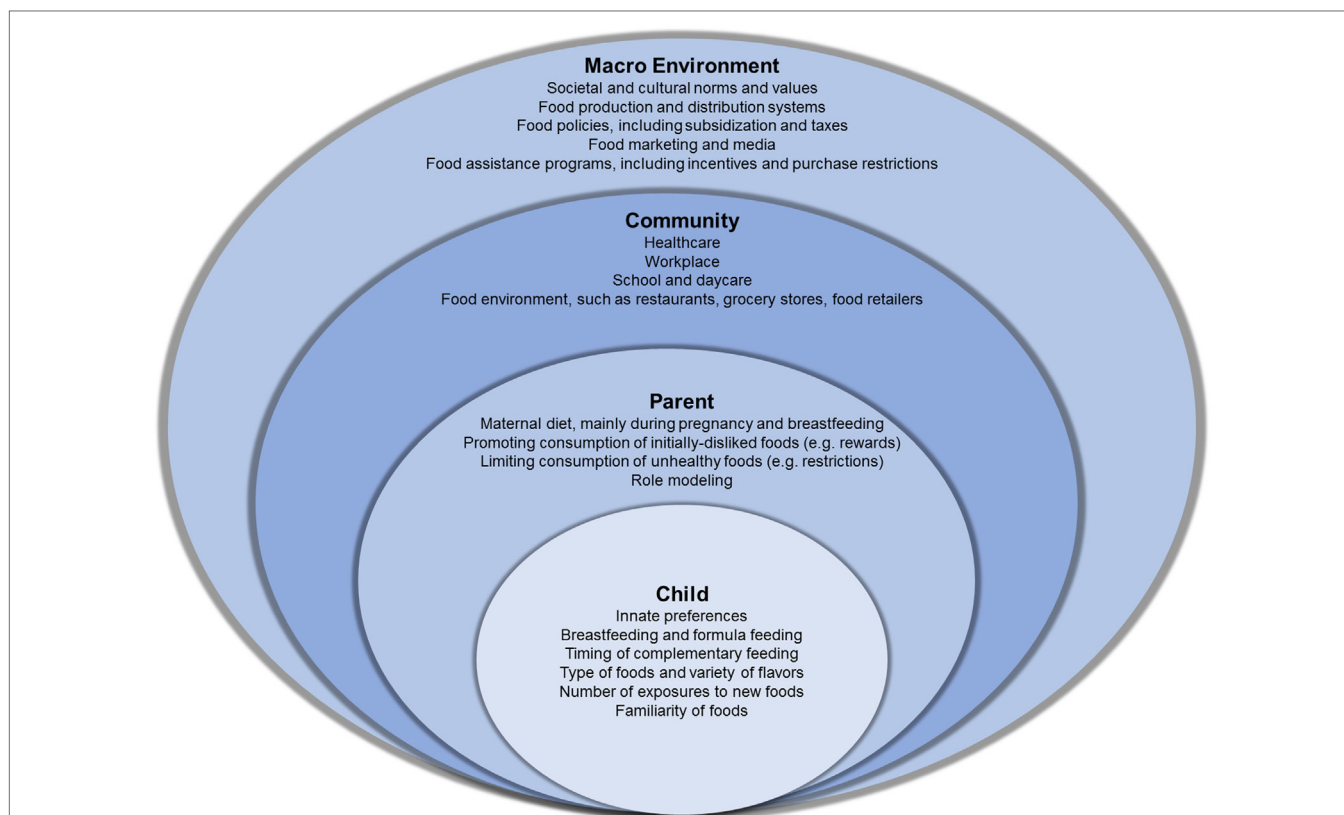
Macro Environment
Societal and cultural norms and values
Food production and distribution systems
Food policies, including subsidization and taxes
Food marketing and media
Food assistance programs, including incentives and purchase restrictions

Community
Healthcare
Workplace
School and daycare
Food environment, such as restaurants, grocery stores, food retailers

Parent
Maternal diet, mainly during pregnancy and breastfeeding
Promoting consumption of initially-disliked foods (e.g. rewards)
Limiting consumption of unhealthy foods (e.g. restrictions)
Role modeling

Child
Innate preferences
Breastfeeding and formula feeding
Timing of complementary feeding
Type of foods and variety of flavors
Number of exposures to new foods
Familiarity of foods